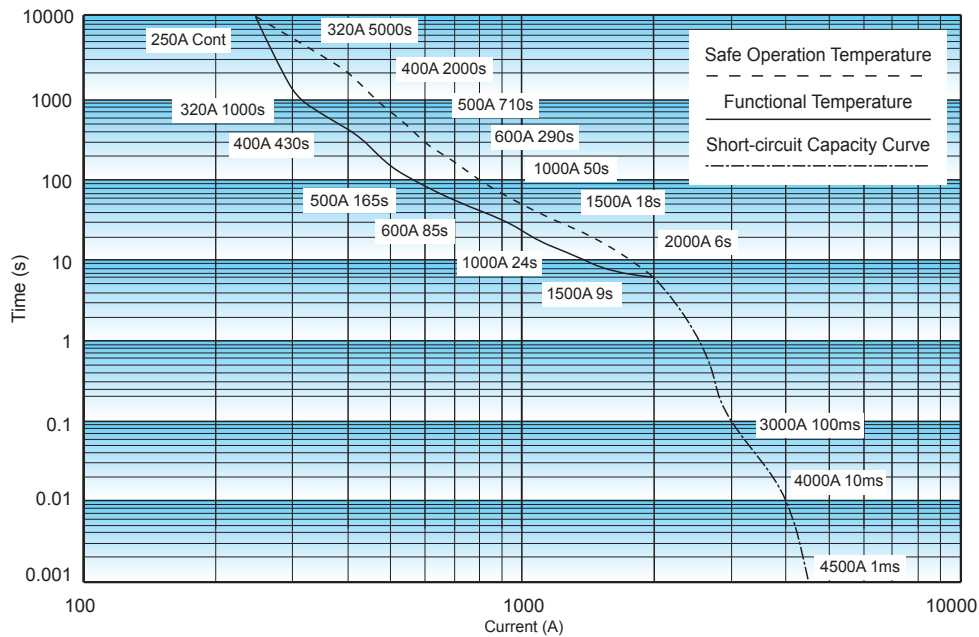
10000
1000
100
10
1
0.1
0.01
0.001
Time (s)
250A Cont
320A 5000s
400A 2000s
320A 1000s
500A 710s
400A 430s
600A 290s
1000A 50s
500A 165s
1500A 18s
600A 85s
2000A 6s
1000A 24s
1500A 9s
3000A 100ms
4000A 10ms
4500A 1ms
Safe Operation Temperature
Functional Temperature
Short-circuit Capacity Curve
100
1000
10000
Current (A)